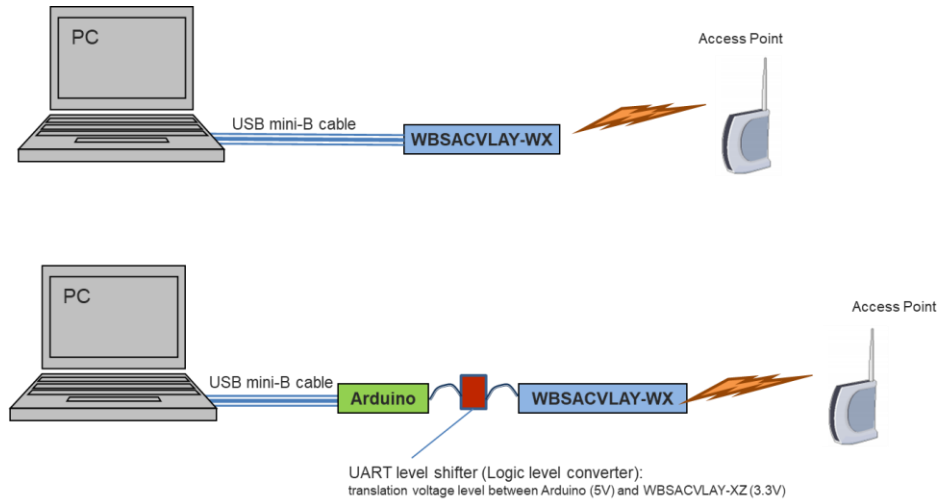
PC

USB mini-B cable

WBSACVLAY-WX

Access Point

PC

USB mini-B cable

Arduino

WBSACVLAY-WX

Access Point

UART level shifter (Logic level converter):
translation voltage level between Arduino (5V) and WBSACVLAY-XZ (3.3V)